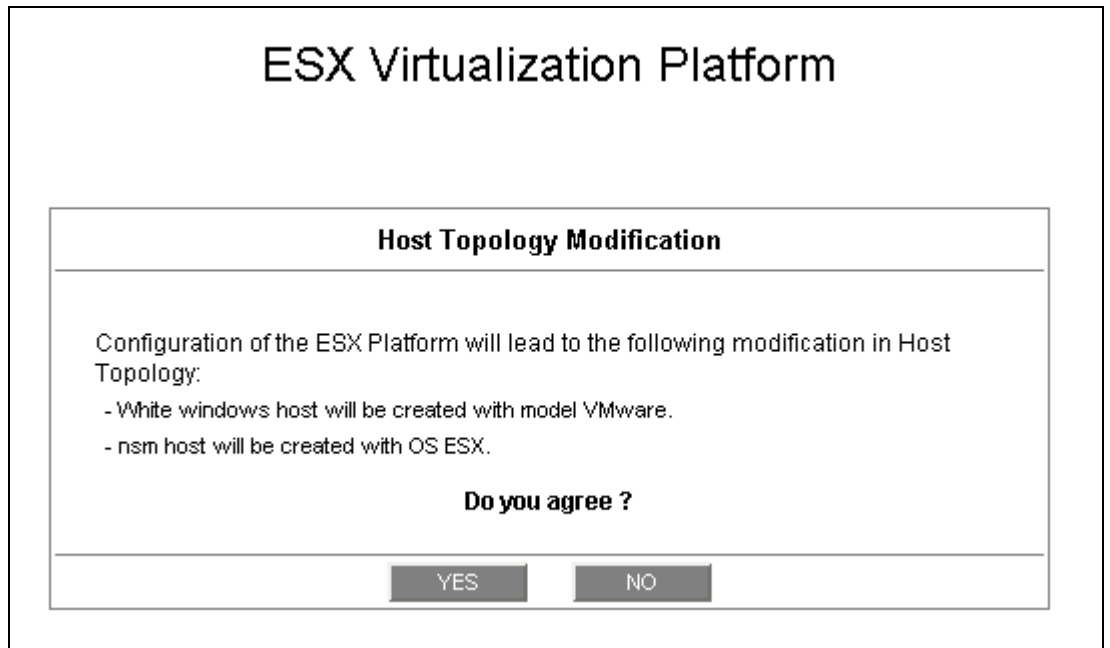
ESX Virtualization Platform

Host Topology Modification

Configuration of the ESX Platform will lead to the following modification in Host Topology:

- White windows host will be created with model VMware.

- nsm host will be created with OS ESX.

Do you agree ?

YES NO